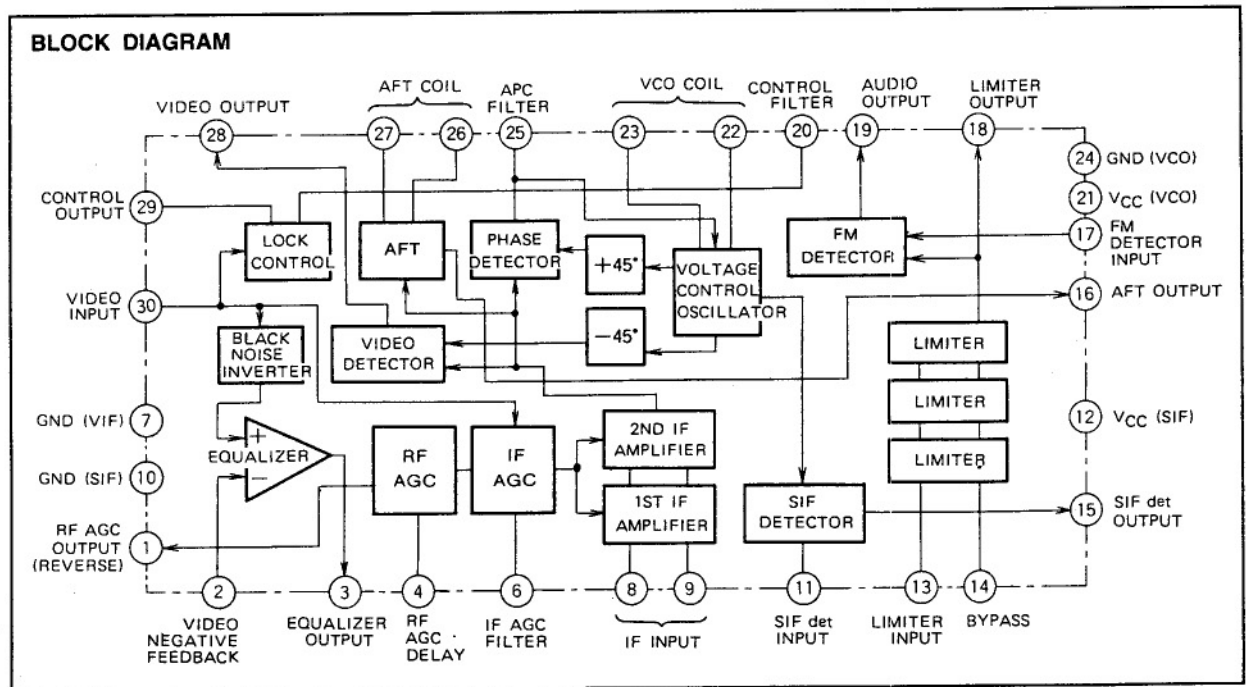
BLOCK DIAGRAM

VIDEO OUTPUT
AFT COIL
APC FILTER
VCO COIL
CONTROL FILTER
AUDIO OUTPUT
LIMITER OUTPUT

28
27
26
25
23
22
20
19
18

24 GND (VCO)
21 $V_{CC}$ (VCO)
17 FM DETECTOR INPUT
16 AFT OUTPUT
12 $V_{CC}$ (SIF)
15 SIF det OUTPUT

CONTROL OUTPUT 29
VIDEO INPUT 30
GND (VIF) 7
GND (SIF) 10
RF AGC OUTPUT (REVERSE) 1

LOCK CONTROL
AFT
PHASE DETECTOR
+45°
VOLTAGE CONTROL OSCILLATOR
FM DETECTOR
BLACK NOISE INVERTER
VIDEO DETECTOR
−45°
LIMITER
LIMITER
LIMITER
EQUALIZER
+
−
RF AGC
IF AGC
2ND IF AMPLIFIER
1ST IF AMPLIFIER
SIF DETECTOR

2
3
4
6
8
9
11
13
14

VIDEO NEGATIVE FEEDBACK
EQUALIZER OUTPUT
RF AGC DELAY
IF AGC FILTER
IF INPUT
SIF det INPUT
LIMITER INPUT
BYPASS